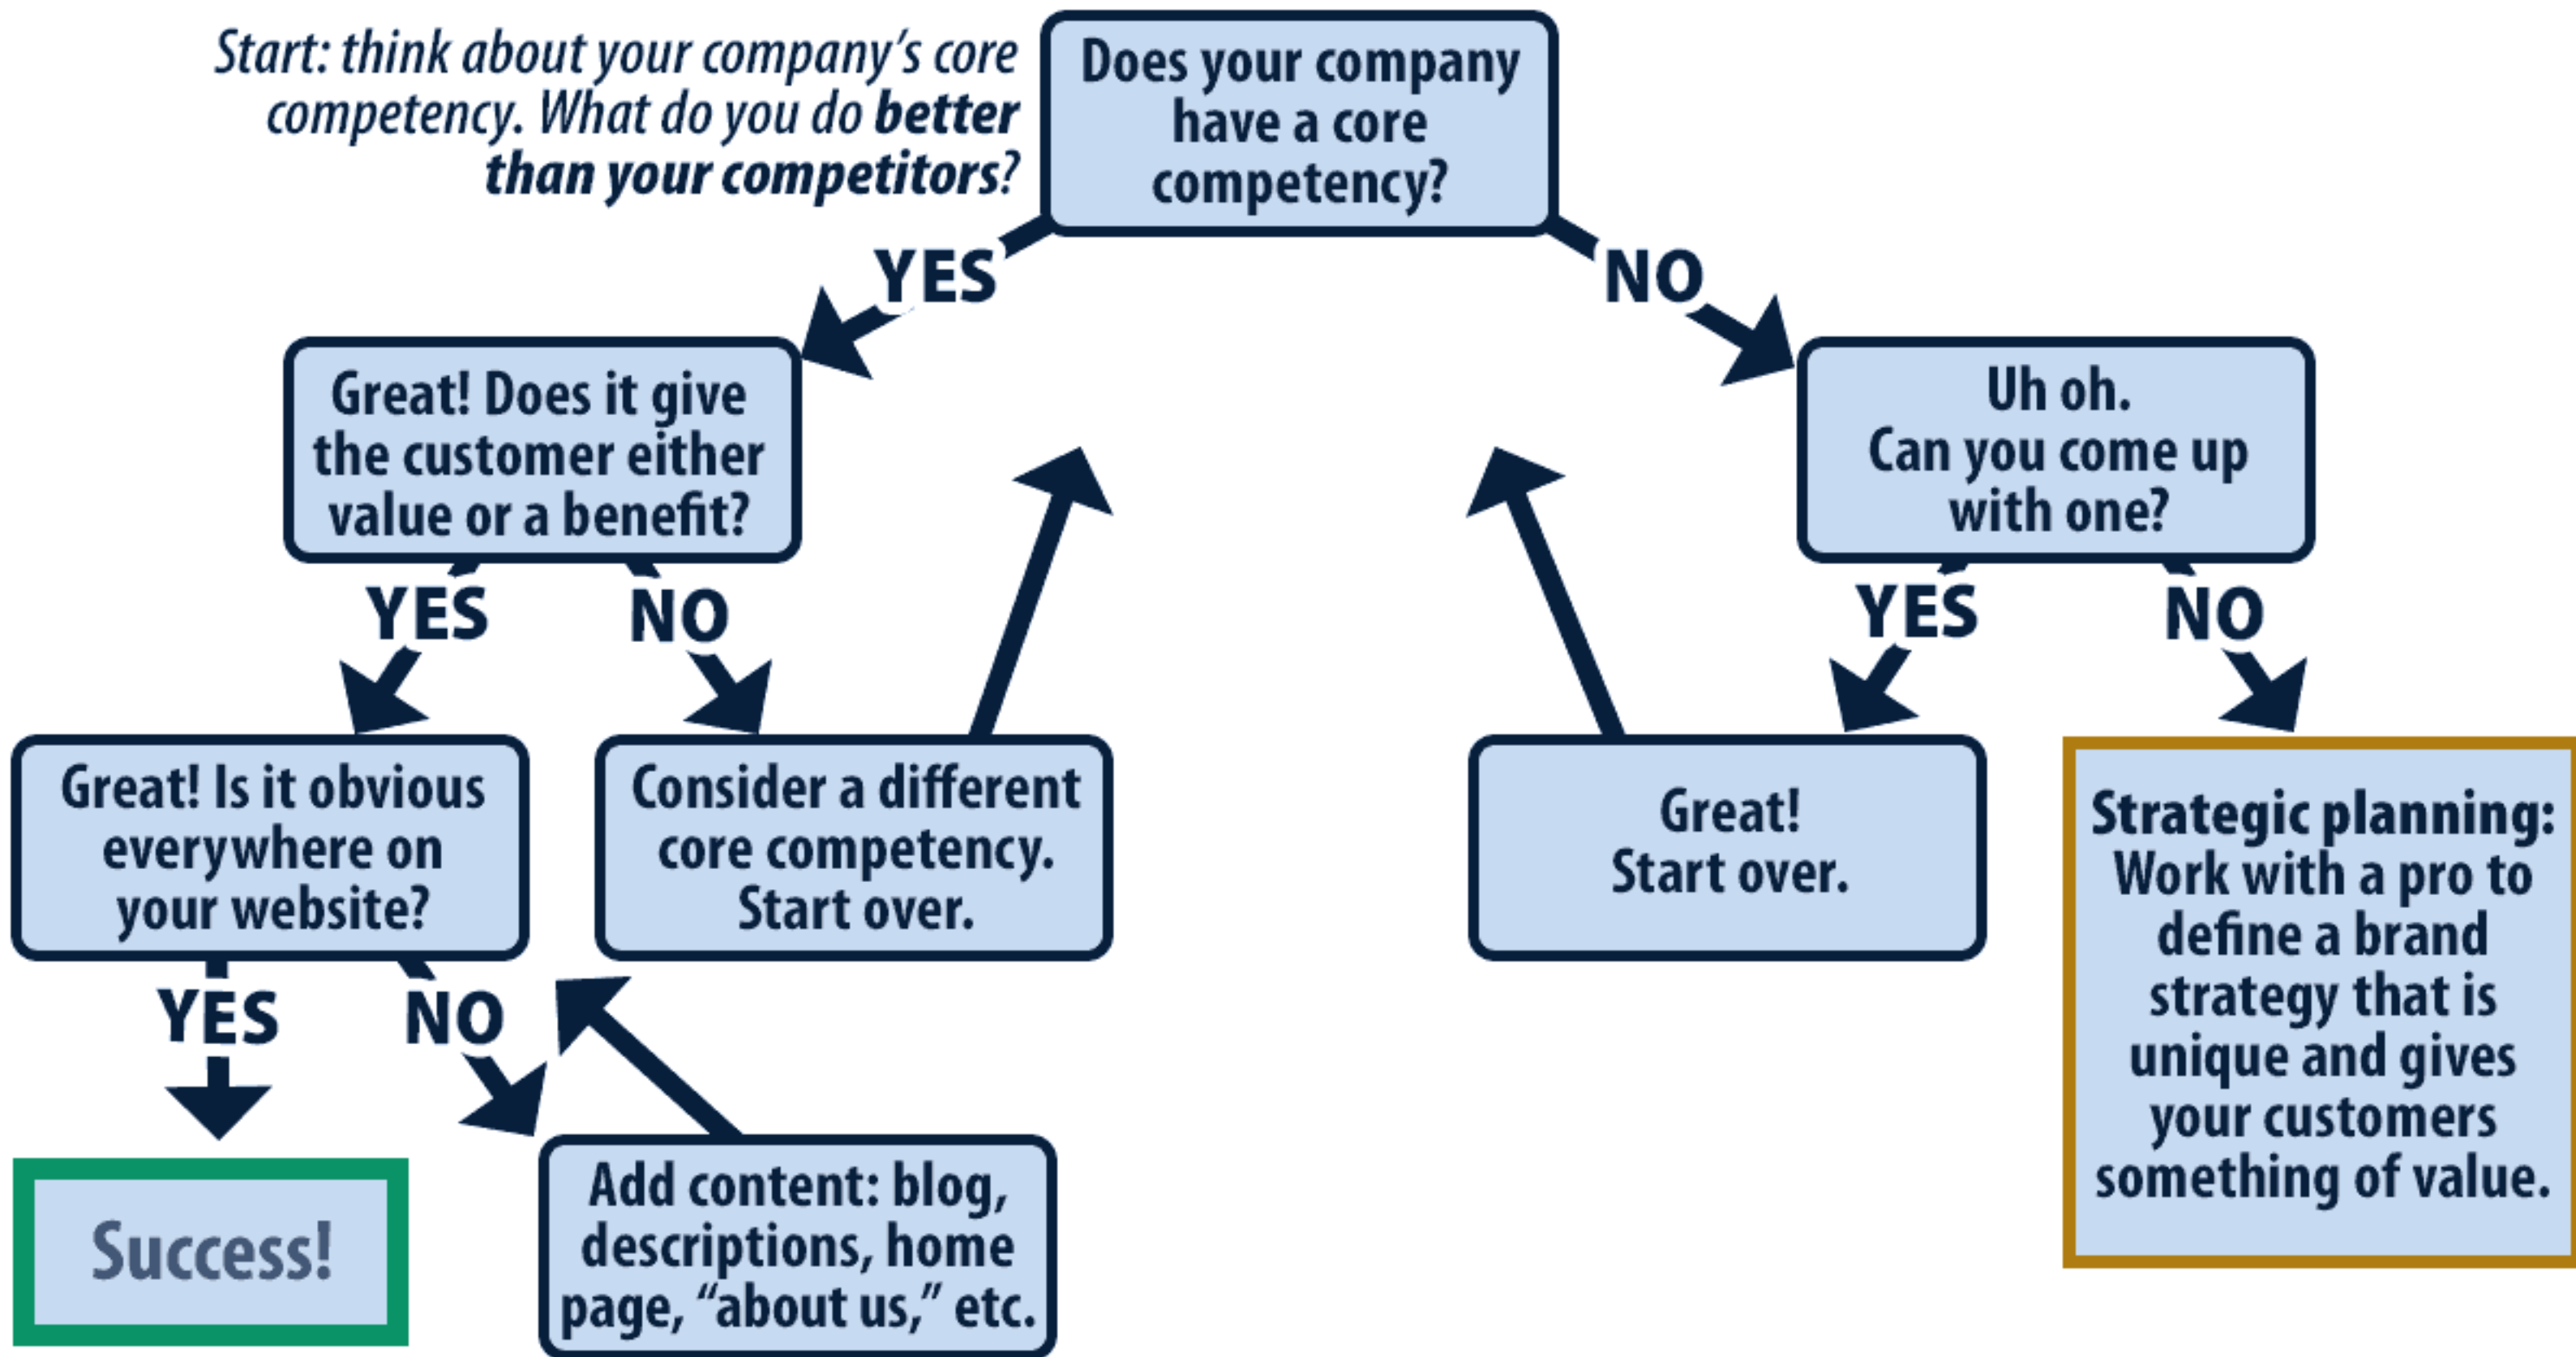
Start: think about your company's core competency. What do you do **better than your competitors**?

Does your company have a core competency?

YES

NO

Great! Does it give the customer either value or a benefit?

Uh oh. Can you come up with one?

YES

NO

YES

NO

Great! Is it obvious everywhere on your website?

Consider a different core competency. Start over.

Great! Start over.

Strategic planning: Work with a pro to define a brand strategy that is unique and gives your customers something of value.

YES

NO

Success!

Add content: blog, descriptions, home page, "about us," etc.